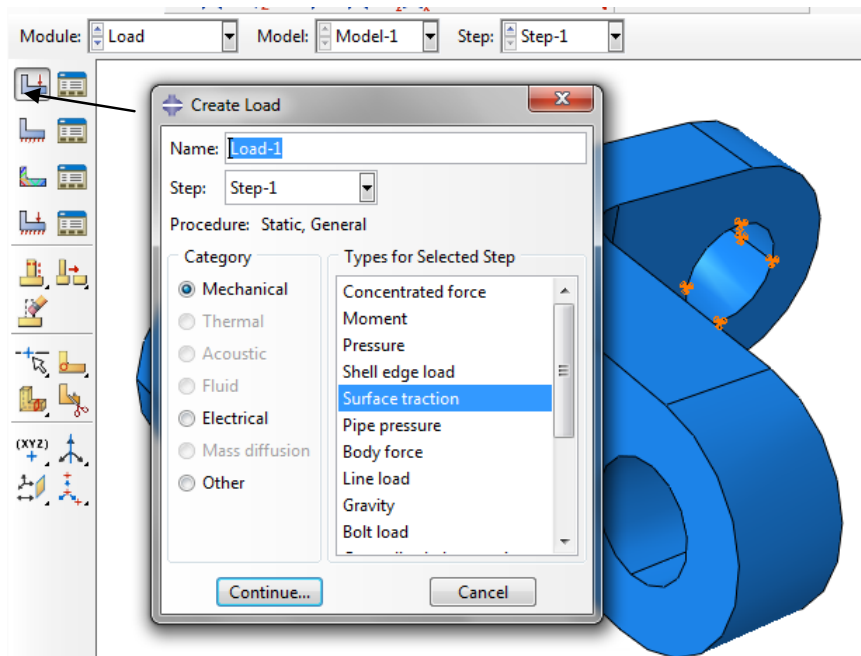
Module: Load Model: Model-1 Step: Step-1

(XYZ)

Create Load

Name: Load-1

Step: Step-1

Procedure: Static, General

Category

Mechanical

Thermal

Acoustic

Fluid

Electrical

Mass diffusion

Other

Types for Selected Step

Concentrated force

Moment

Pressure

Shell edge load

Surface traction

Pipe pressure

Body force

Line load

Gravity

Bolt load

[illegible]

Continue...

Cancel